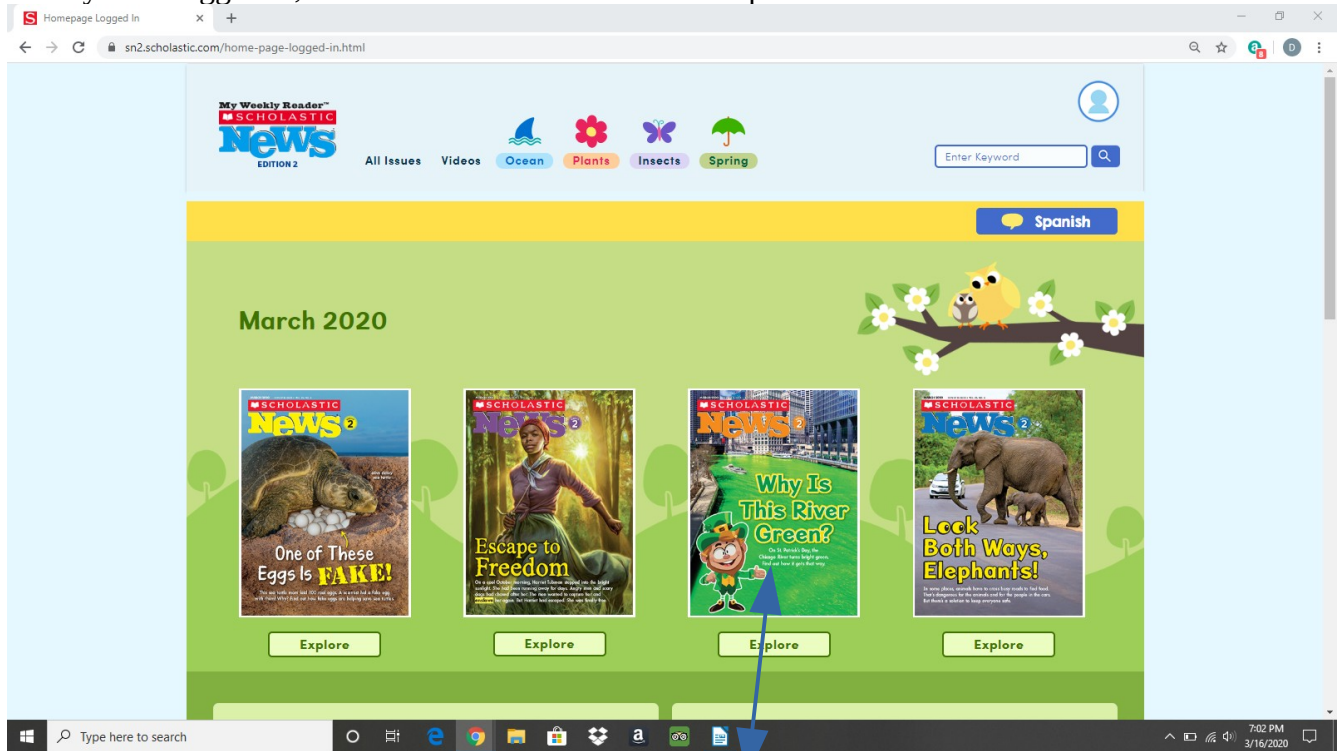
Homepage Logged In

sn2.scholastic.com/home-page-logged-in.html

My Weekly Reader™ SCHOLASTIC News EDITION 2

All Issues Videos Ocean Plants Insects Spring

Enter Keyword

Spanish

March 2020

SCHOLASTIC News 2
One of These Eggs Is FAKE!
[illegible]

Explore

SCHOLASTIC News 2
Escape to Freedom
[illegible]

Explore

SCHOLASTIC News 2
Why Is This River Green?
On St. Patrick's Day, the Chicago River turns bright green. Find out how it gets that way.

Explore

SCHOLASTIC News 2
Look Both Ways, Elephants!
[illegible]

Explore

Type here to search

7:02 PM
3/16/2020